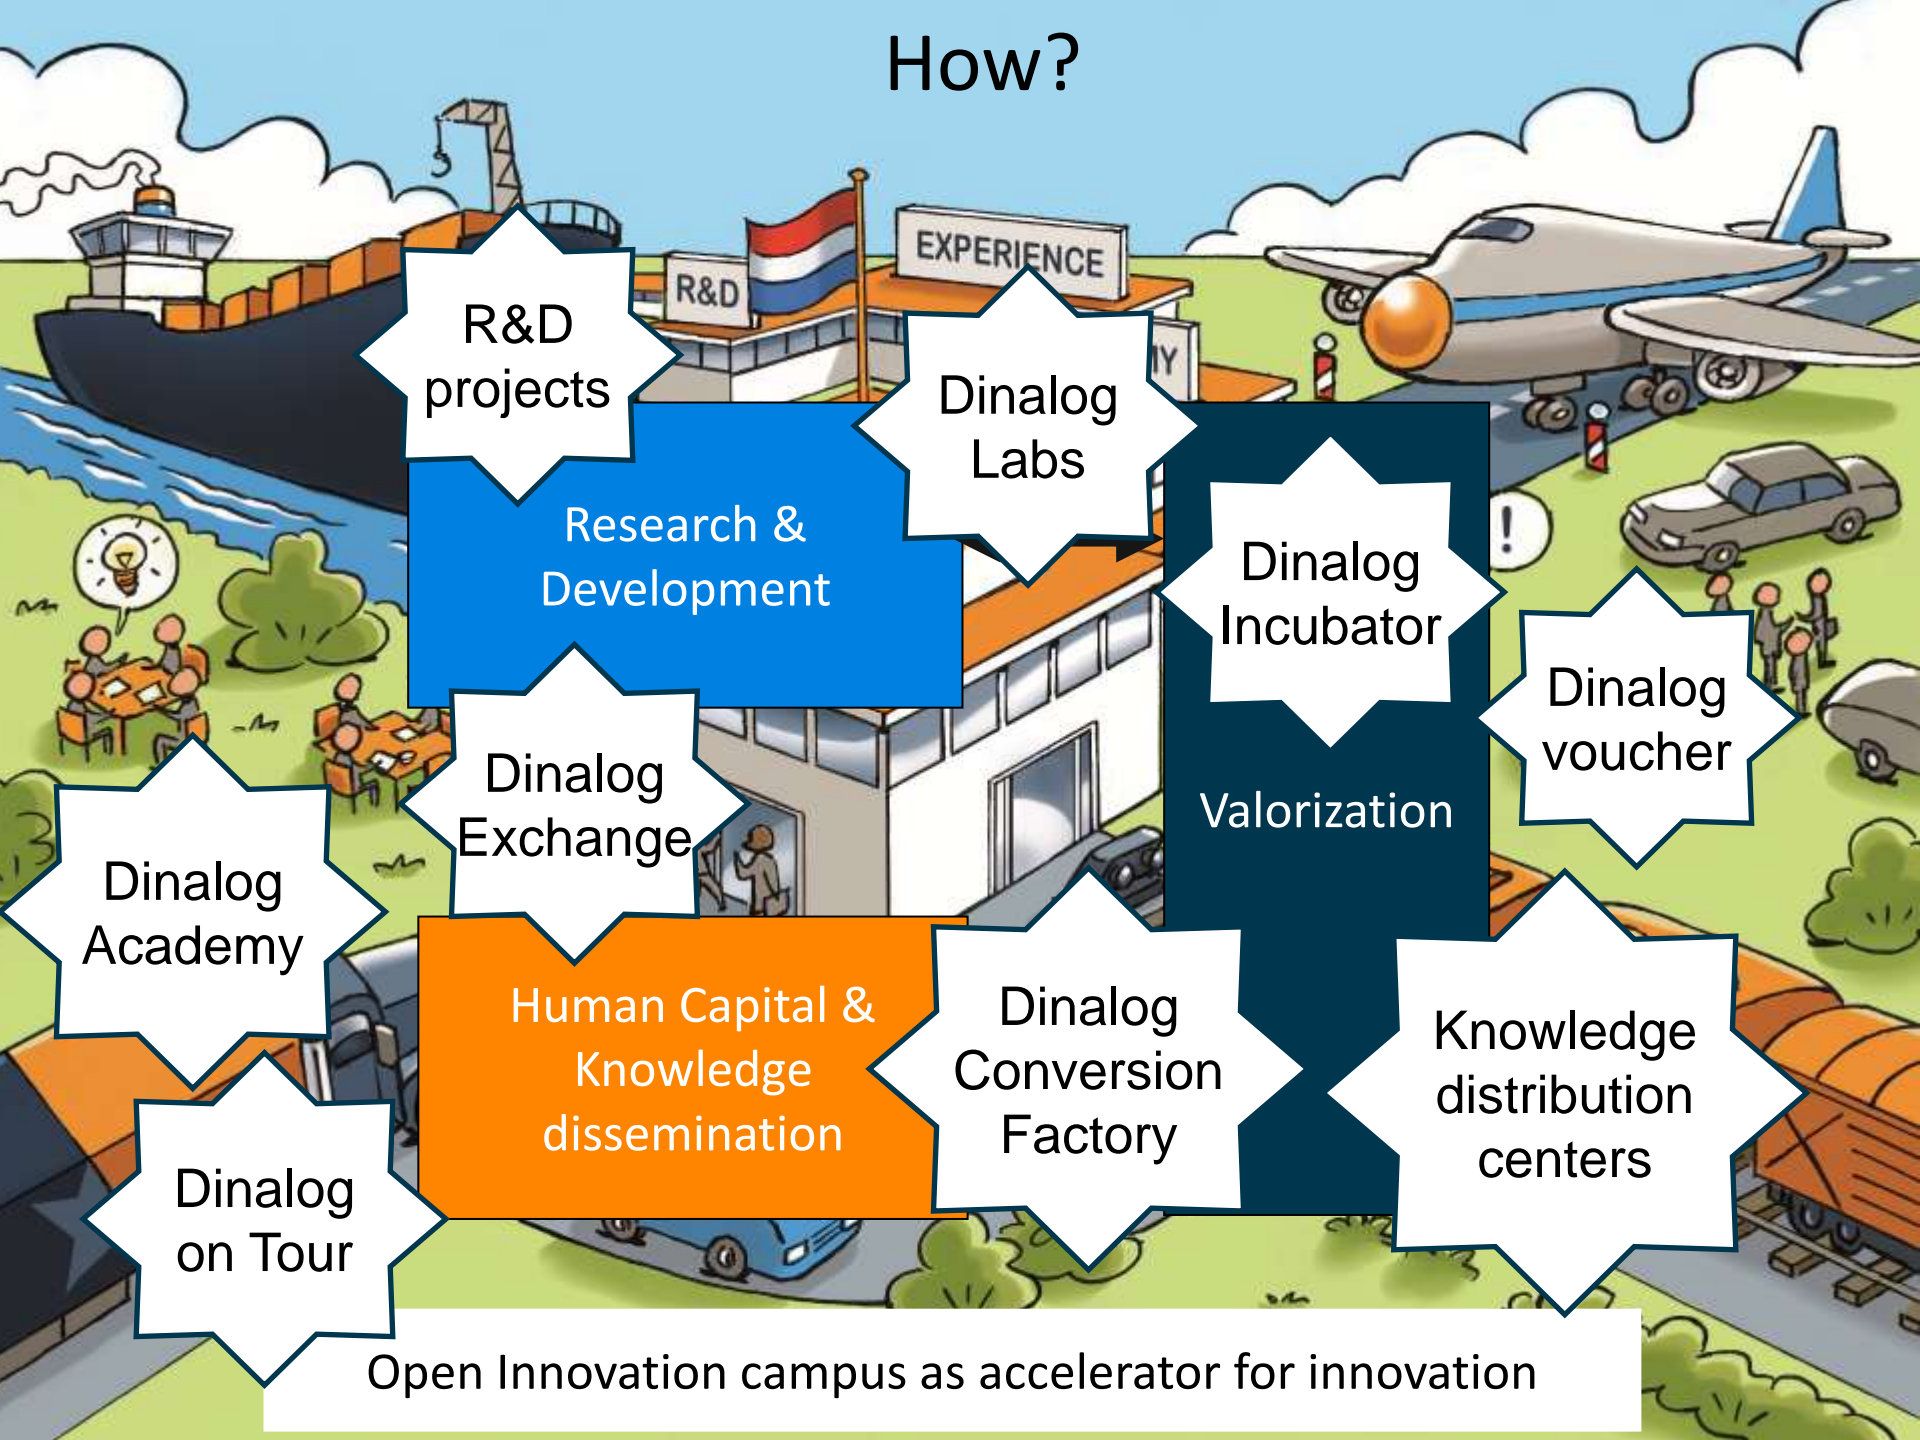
How?

EXPERIENCE

R&D

R&D projects

Dinalog Labs

Research & Development

Dinalog Incubator

Dinalog voucher

Valorization

Dinalog Exchange

Dinalog Academy

Human Capital & Knowledge dissemination

Dinalog Conversion Factory

Knowledge distribution centers

Dinalog on Tour

Open Innovation campus as accelerator for innovation